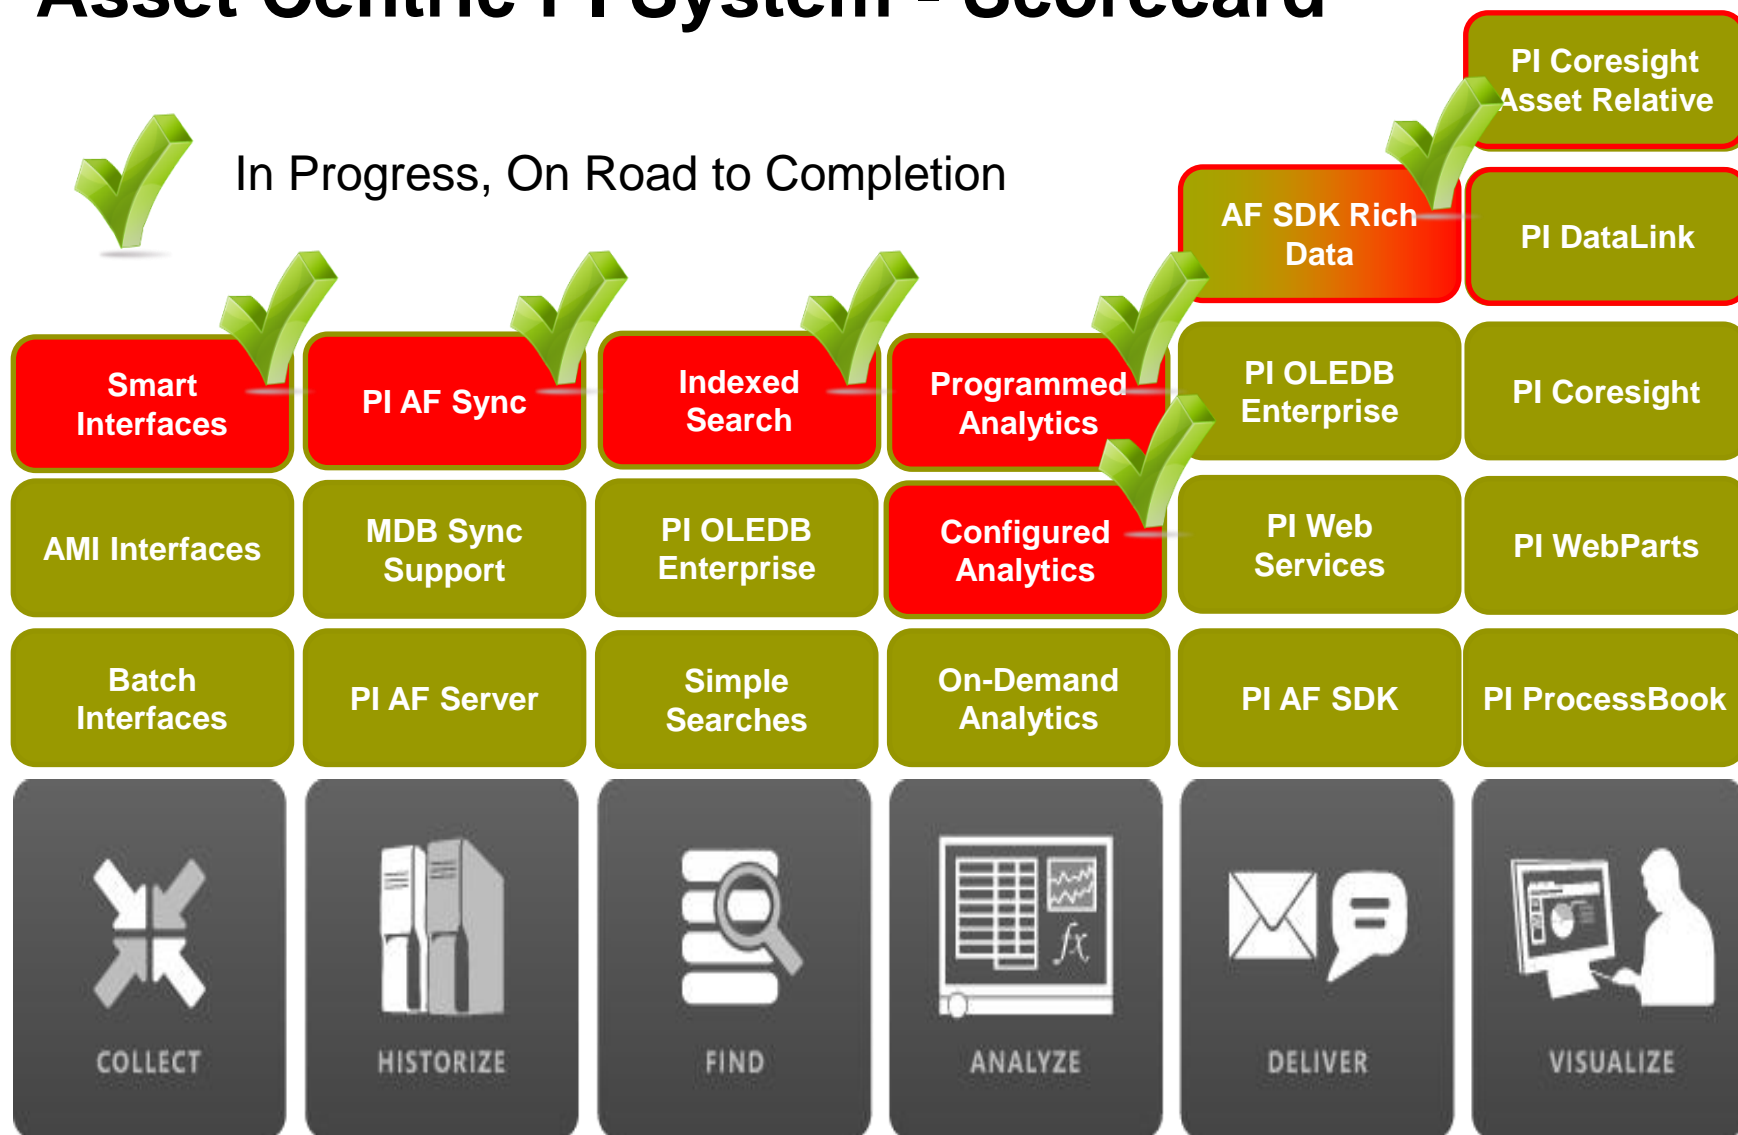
Asset Centric PI System - Scorecard

In Progress, On Road to Completion

PI Coresight Asset Relative

AF SDK Rich Data

PI DataLink

Smart Interfaces

PI AF Sync

Indexed Search

Programmed Analytics

PI OLEDB Enterprise

PI Coresight

AMI Interfaces

MDB Sync Support

PI OLEDB Enterprise

Configured Analytics

PI Web Services

PI WebParts

Batch Interfaces

PI AF Server

Simple Searches

On-Demand Analytics

PI AF SDK

PI ProcessBook

COLLECT

HISTORIZE

FIND

ANALYZE

$fx$

DELIVER

VISUALIZE